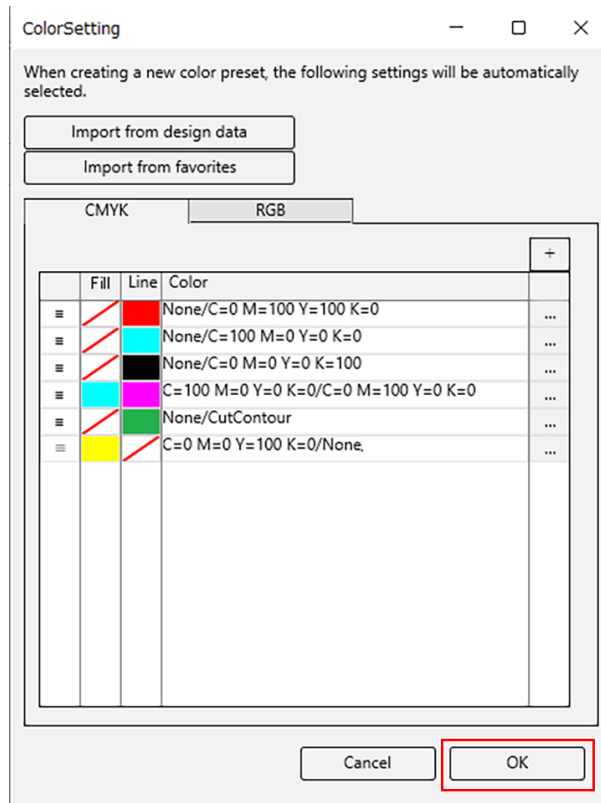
ColorSetting

When creating a new color preset, the following settings will be automatically selected.

Import from design data

Import from favorites

CMYK RGB

+

| | Fill | Line | Color | |
|---|---|---|---|---|
| ≡ | | | None/C=0 M=100 Y=100 K=0 | ... |
| ≡ | | | None/C=100 M=0 Y=0 K=0 | ... |
| ≡ | | | None/C=0 M=0 Y=0 K=100 | ... |
| ≡ | | | C=100 M=0 Y=0 K=0/C=0 M=100 Y=0 K=0 | ... |
| ≡ | | | None/CutContour | ... |
| ≡ | | | C=0 M=0 Y=100 K=0/None, | ... |

Cancel

OK